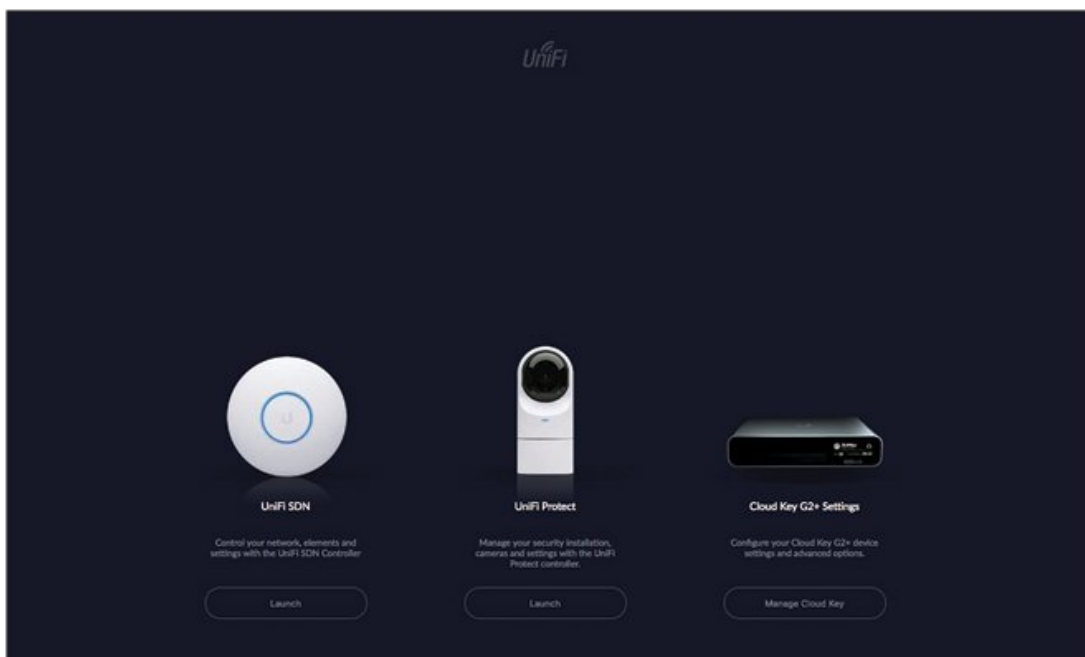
UniFi

UniFi SDN

Control your network, elements and settings with the UniFi SDN Controller

Launch

UniFi Protect

Manage your security installation, cameras and settings with the UniFi Protect controller.

Launch

Cloud Key G2+ Settings

Configure your Cloud Key G2+ device settings and advanced options.

Manage Cloud Key